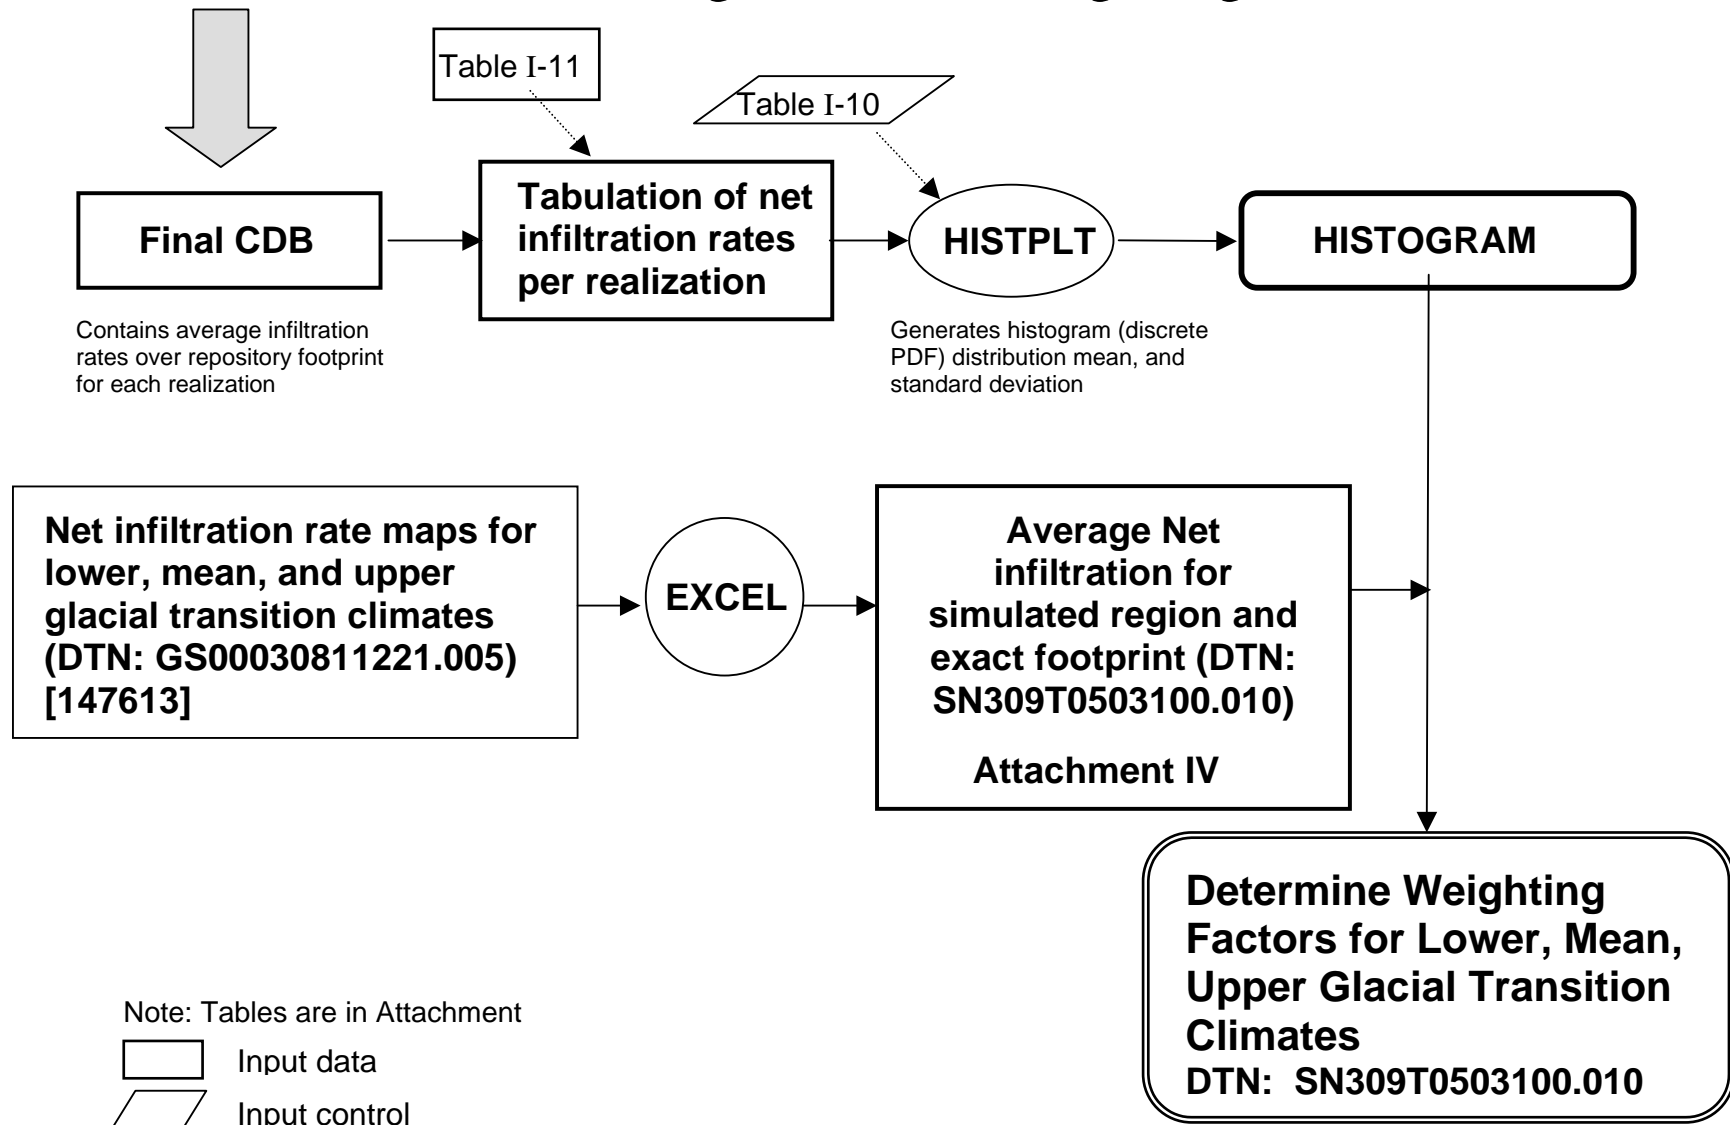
Table I-11

Table I-10

Final CDB

Contains average infiltration rates over repository footprint for each realization

Tabulation of net infiltration rates per realization

HISTPLT

Generates histogram (discrete PDF) distribution mean, and standard deviation

HISTOGRAM

Net infiltration rate maps for lower, mean, and upper glacial transition climates (DTN: GS00030811221.005) [147613]

EXCEL

Average Net infiltration for simulated region and exact footprint (DTN: SN309T0503100.010)

Attachment IV

Determine Weighting Factors for Lower, Mean, Upper Glacial Transition Climates
DTN: SN309T0503100.010

Note: Tables are in Attachment

Input data

Input control